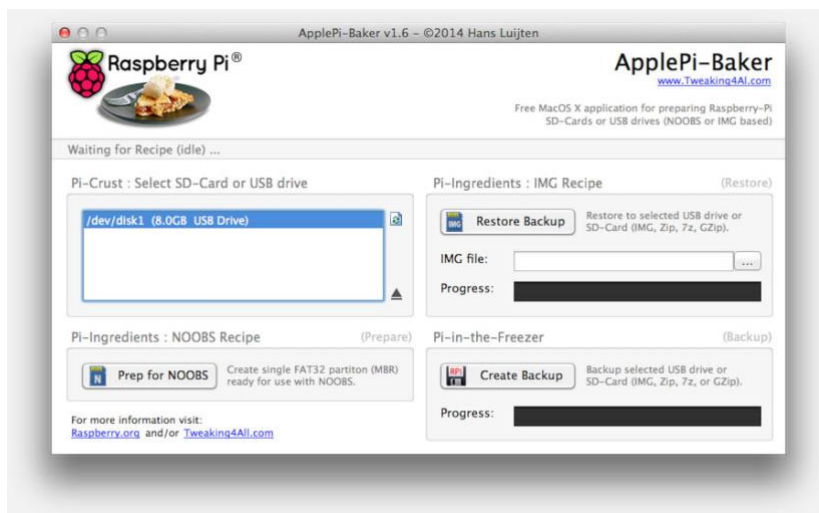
ApplePi-Baker v1.6 - ©2014 Hans Luijten

Raspberry Pi®

ApplePi-Baker
www.Tweaking4All.com

Free MacOS X application for preparing Raspberry-Pi SD-Cards or USB drives (NOOBS or IMG based)

Waiting for Recipe (idle) ...

Pi-Crust : Select SD-Card or USB drive

/dev/disk1 (8.0GB USB Drive)

Pi-Ingredients : IMG Recipe

(Restore)

IMG

Restore Backup

Restore to selected USB drive or SD-Card (IMG, Zip, 7z, GZip).

IMG file:

...

Progress:

Pi-Ingredients : NOOBS Recipe

(Prepare)

N

Prep for NOOBS

Create single FAT32 partiton (MBR) ready for use with NOOBS.

For more information visit:
Raspberry.org and/or Tweaking4All.com

Pi-in-the-Freezer

(Backup)

RPi

Create Backup

Backup selected USB drive or SD-Card (IMG, Zip, 7z, or GZip).

Progress: